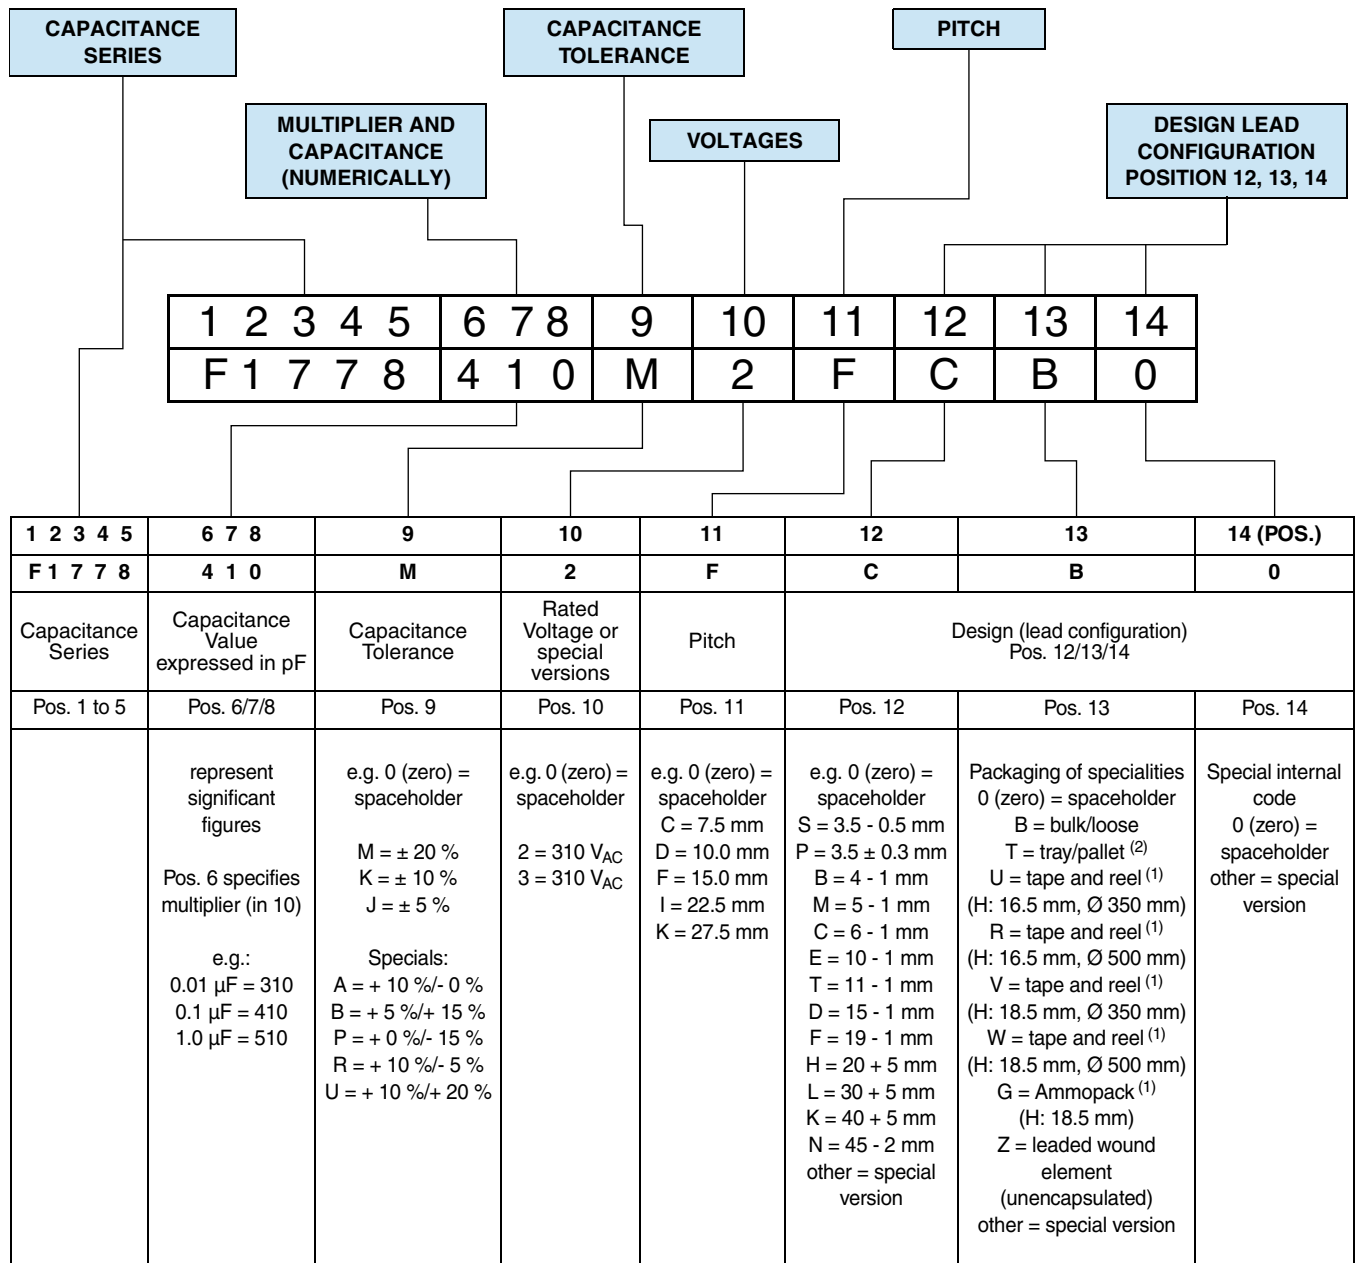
CAPACITANCE SERIES

CAPACITANCE TOLERANCE

PITCH

MULTIPLIER AND CAPACITANCE (NUMERICALLY)

VOLTAGES

DESIGN LEAD CONFIGURATION POSITION 12, 13, 14

| 1 2 3 4 5 | 6 7 8 | 9 | 10 | 11 | 12 | 13 | 14 |
|---|---|---|---|---|---|---|---|
| F 1 7 7 8 | 4 1 0 | M | 2 | F | C | B | 0 |

| 1 2 3 4 5 | 6 7 8 | 9 | 10 | 11 | 12 | 13 | 14 (POS.) |
|---|---|---|---|---|---|---|---|
| F 1 7 7 8 | 4 1 0 | M | 2 | F | C | B | 0 |
| Capacitance Series | Capacitance Value expressed in pF | Capacitance Tolerance | Rated Voltage or special versions | Pitch | Design (lead configuration) Pos. 12/13/14 | | |
| Pos. 1 to 5 | Pos. 6/7/8 | Pos. 9 | Pos. 10 | Pos. 11 | Pos. 12 | Pos. 13 | Pos. 14 |
| | represent significant figures<br><br>Pos. 6 specifies multiplier (in 10)<br><br>e.g.:<br>0.01 µF = 310<br>0.1 µF = 410<br>1.0 µF = 510 | e.g. 0 (zero) = spaceholder<br><br>M = ± 20 %<br>K = ± 10 %<br>J = ± 5 %<br><br>Specials:<br>A = + 10 %/- 0 %<br>B = + 5 %/+ 15 %<br>P = + 0 %/- 15 %<br>R = + 10 %/- 5 %<br>U = + 10 %/+ 20 % | e.g. 0 (zero) = spaceholder<br><br>2 = 310 $V_{AC}$<br>3 = 310 $V_{AC}$ | e.g. 0 (zero) = spaceholder<br>C = 7.5 mm<br>D = 10.0 mm<br>F = 15.0 mm<br>I = 22.5 mm<br>K = 27.5 mm | e.g. 0 (zero) = spaceholder<br>S = 3.5 - 0.5 mm<br>P = 3.5 ± 0.3 mm<br>B = 4 - 1 mm<br>M = 5 - 1 mm<br>C = 6 - 1 mm<br>E = 10 - 1 mm<br>T = 11 - 1 mm<br>D = 15 - 1 mm<br>F = 19 - 1 mm<br>H = 20 + 5 mm<br>L = 30 + 5 mm<br>K = 40 + 5 mm<br>N = 45 - 2 mm<br>other = special version | Packaging of specialities<br>0 (zero) = spaceholder<br>B = bulk/loose<br>T = tray/pallet $^{(2)}$<br>U = tape and reel $^{(1)}$<br>(H: 16.5 mm, Ø 350 mm)<br>R = tape and reel $^{(1)}$<br>(H: 16.5 mm, Ø 500 mm)<br>V = tape and reel $^{(1)}$<br>(H: 18.5 mm, Ø 350 mm)<br>W = tape and reel $^{(1)}$<br>(H: 18.5 mm, Ø 500 mm)<br>G = Ammopack $^{(1)}$<br>(H: 18.5 mm)<br>Z = leaded wound element (unencapsulated)<br>other = special version | Special internal code<br>0 (zero) = spaceholder<br>other = special version |